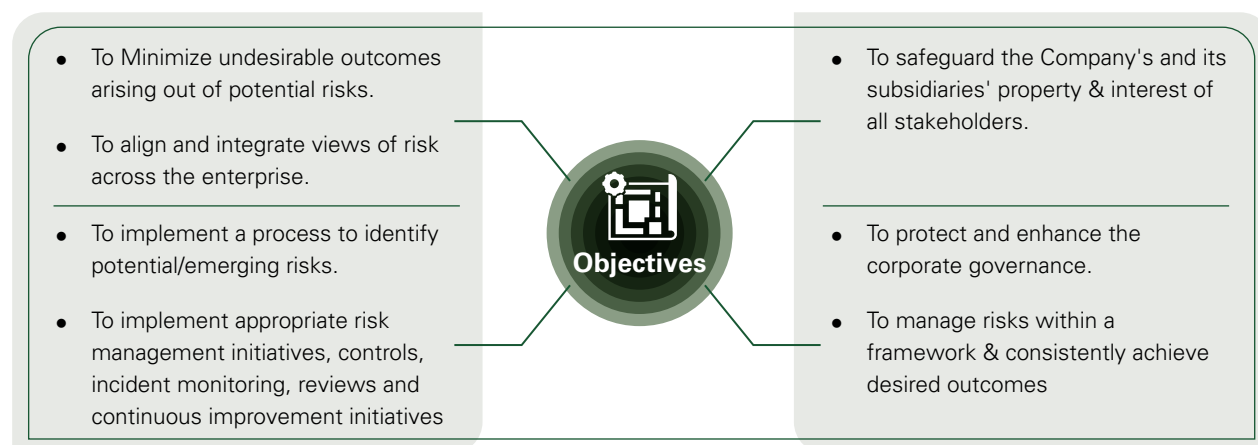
- To Minimize undesirable outcomes arising out of potential risks.
- To align and integrate views of risk across the enterprise.

- To implement a process to identify potential/emerging risks.
- To implement appropriate risk management initiatives, controls, incident monitoring, reviews and continuous improvement initiatives

Objectives

- To safeguard the Company's and its subsidiaries' property & interest of all stakeholders.

- To protect and enhance the corporate governance.
- To manage risks within a framework & consistently achieve desired outcomes